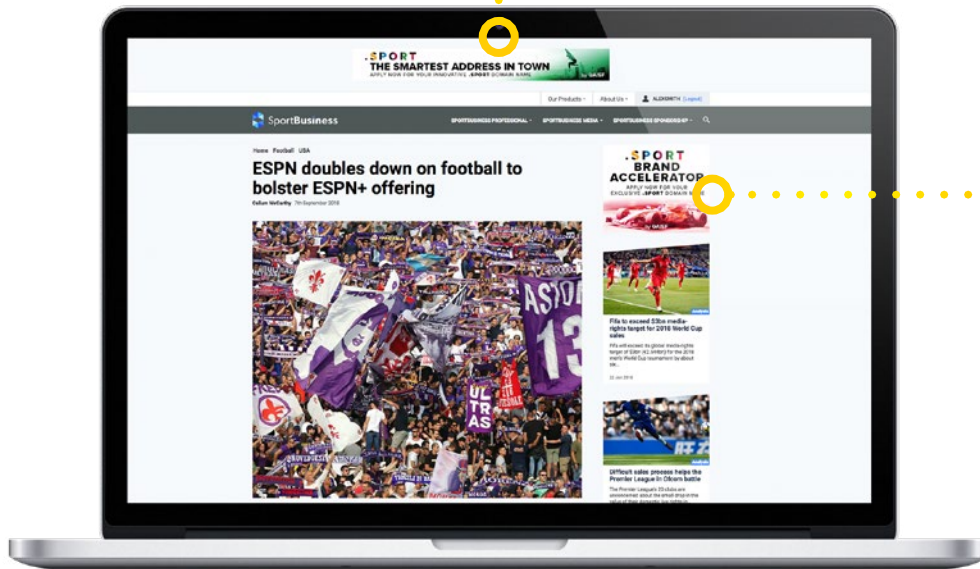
.SPORT
THE SMARTEST ADDRESS IN TOWN
APPLY NOW FOR YOUR INNOVATIVE .SPORT DOMAIN NAME

Our Products · About Us · ALEXSMITH (Logout)

SportBusiness

SPORTBUSINESS PROFESSIONAL · SPORTBUSINESS MEDIA · SPORTBUSINESS SPONSORSHIP ·

Home Football USA

ESPN doubles down on football to bolster ESPN+ offering

Callum McCarthy 7th September 2018

.SPORT
BRAND ACCELERATOR
APPLY NOW FOR YOUR EXCLUSIVE .SPORT DOMAIN NAME

Fifa to exceed $3bn media-rights target for 2018 World Cup sales

Fifa will exceed its global media-rights target of $3bn (€2.5/€490) for the 2018 men's World Cup tournament by about $X...

Difficult sales process helps the Premier League in Ofcom battle

The Premier League's 33 clubs are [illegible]

ULTRAS

ASTO
13